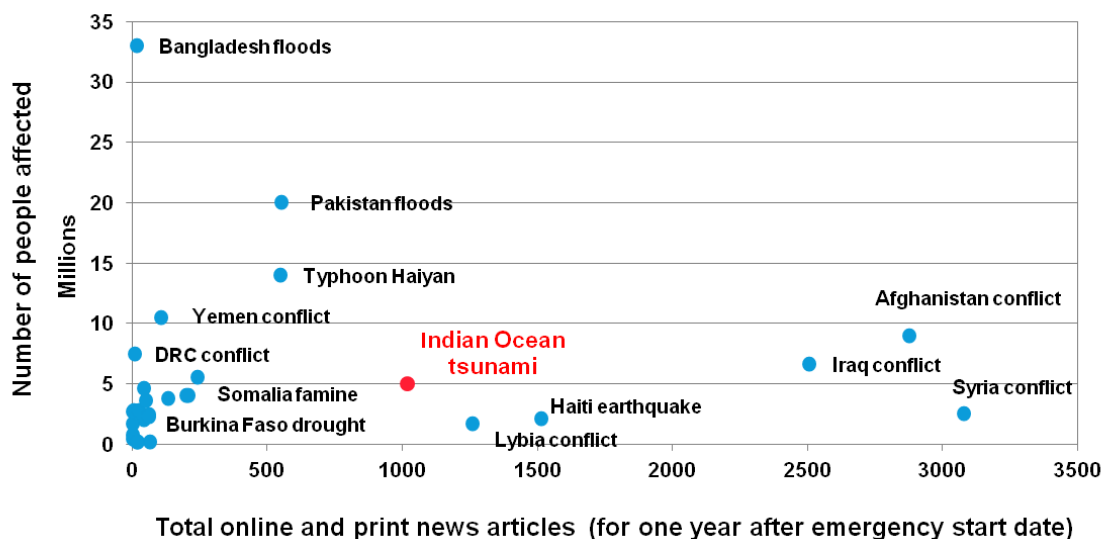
Number of people affected
Millions

35
30
25
20
15
10
5
0

Bangladesh floods
Pakistan floods
Typhoon Haiyan
Yemen conflict
DRC conflict
Indian Ocean tsunami
Somalia famine
Burkina Faso drought
Afghanistan conflict
Iraq conflict
Syria conflict
Haiti earthquake
Lybia conflict

0
500
1000
1500
2000
2500
3000
3500

Total online and print news articles (for one year after emergency start date)